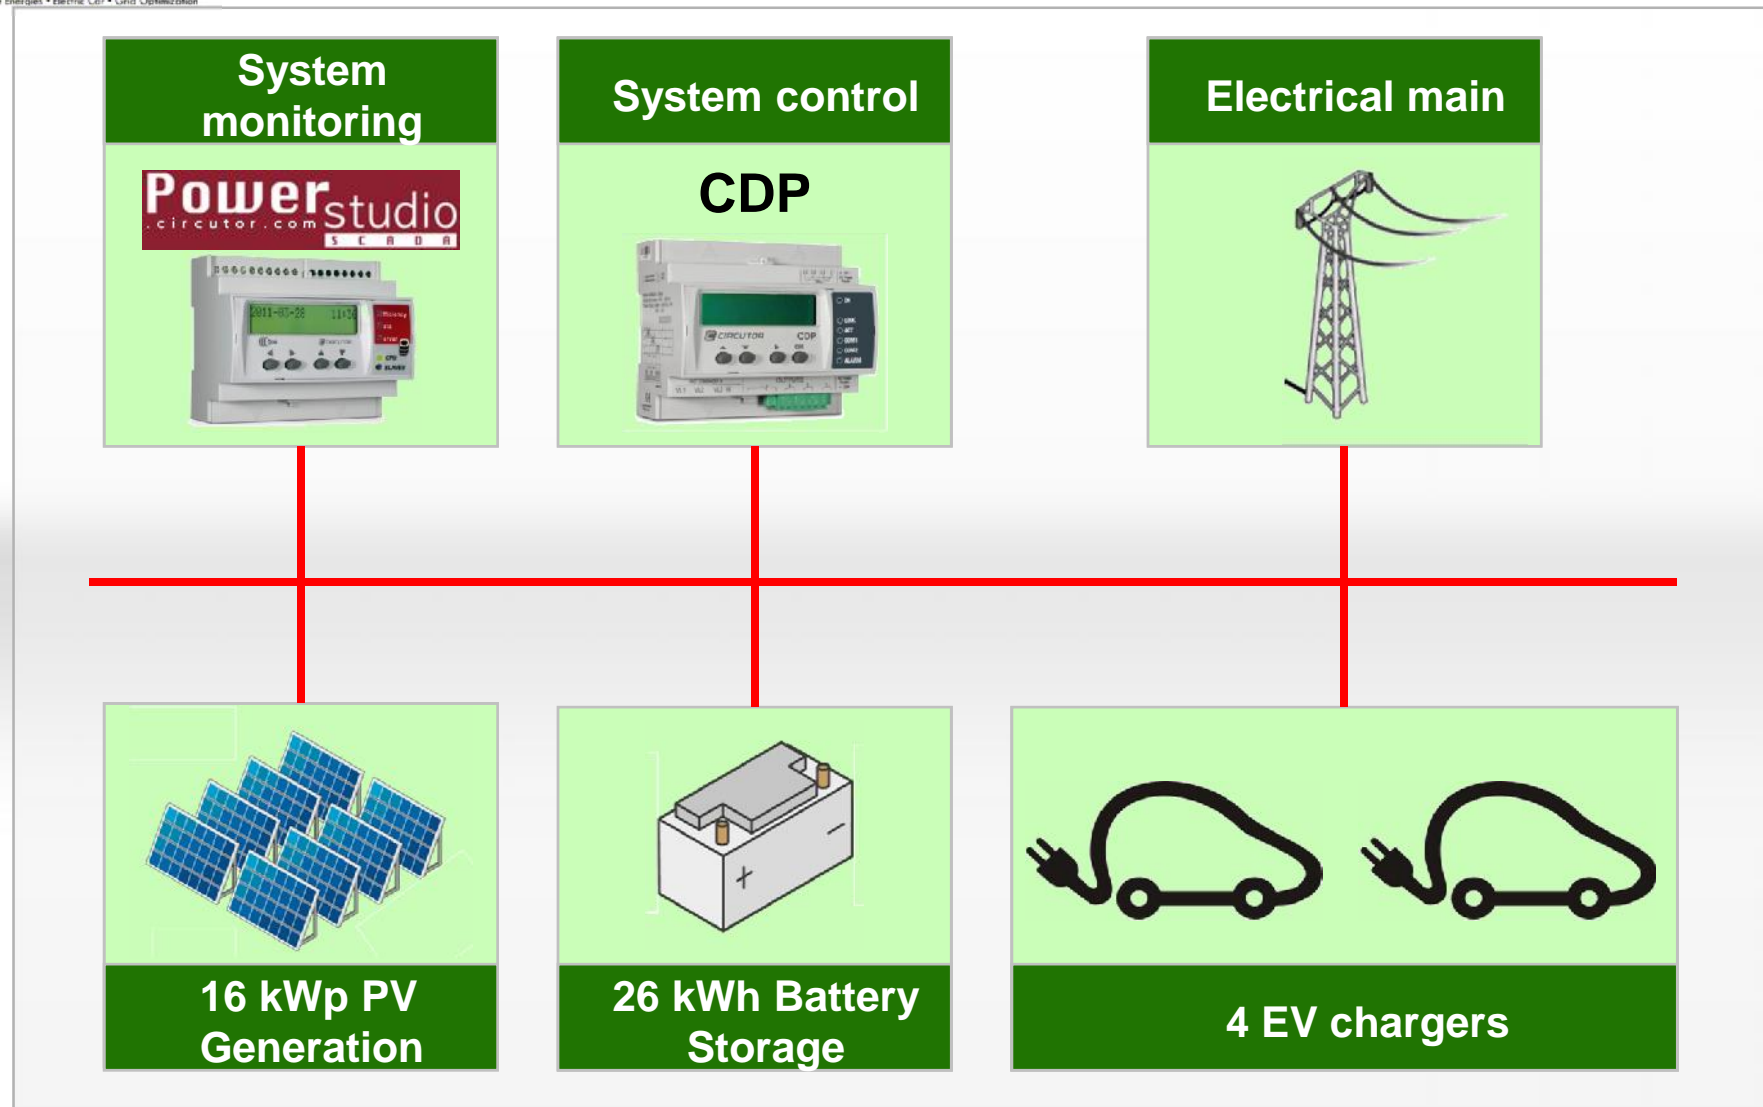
Energies • Electric Car • Grid Optimization

System monitoring

Powerstudio
.circutor.com
SCADA

2011-03-28 11:13

System control

CDP

CIRCUTOR CDP

Electrical main

16 kWp PV Generation

26 kWh Battery Storage

+ −

4 EV chargers